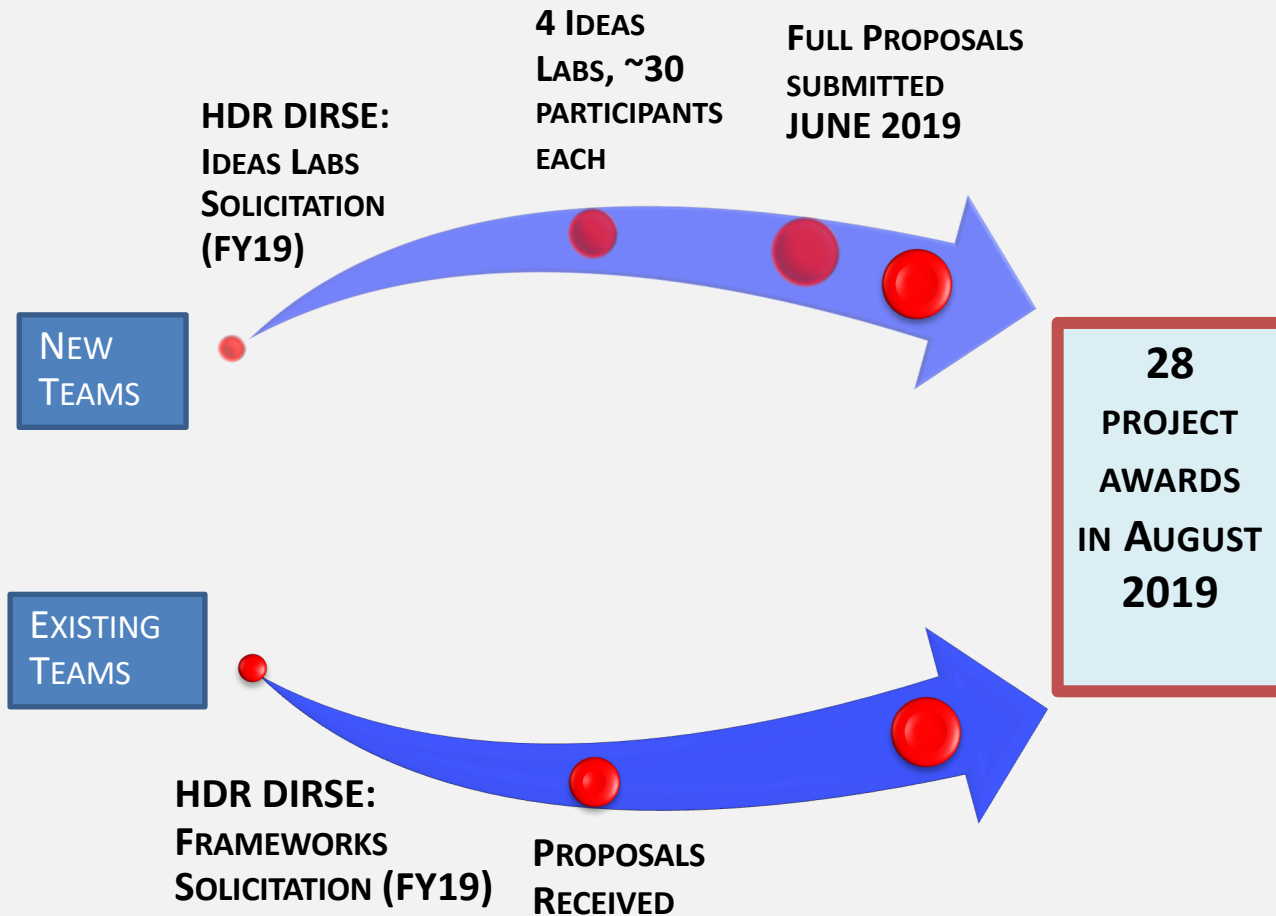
HDR DIRSE: Ideas Labs Solicitation (FY19)

4 Ideas Labs, ~30 participants each

Full Proposals submitted JUNE 2019

New Teams

28 project awards in August 2019

Existing Teams

HDR DIRSE: Frameworks Solicitation (FY19)

Proposals Received